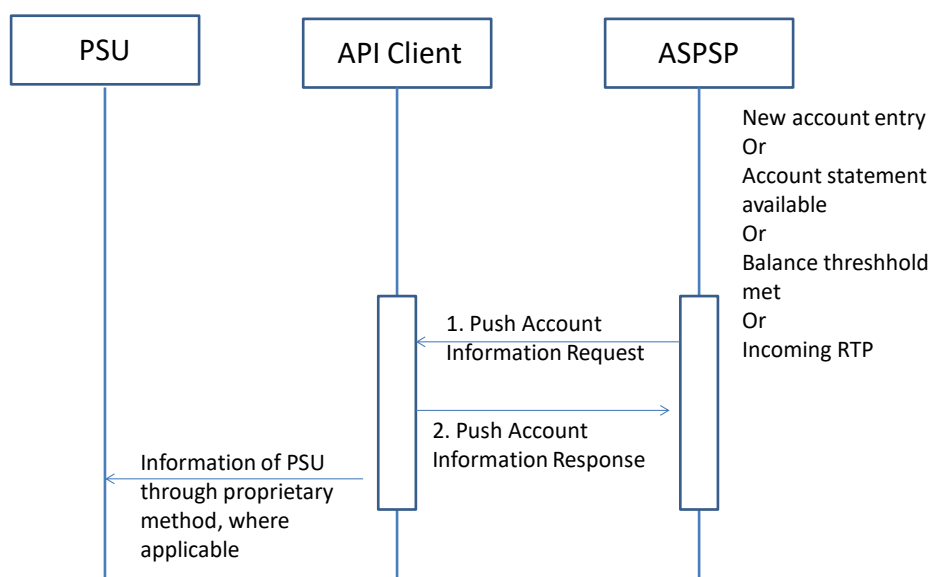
PSU

API Client

ASPSP

New account entry
Or
Account statement available
Or
Balance threshhold met
Or
Incoming RTP

1. Push Account Information Request

2. Push Account Information Response

Information of PSU through proprietary method, where applicable